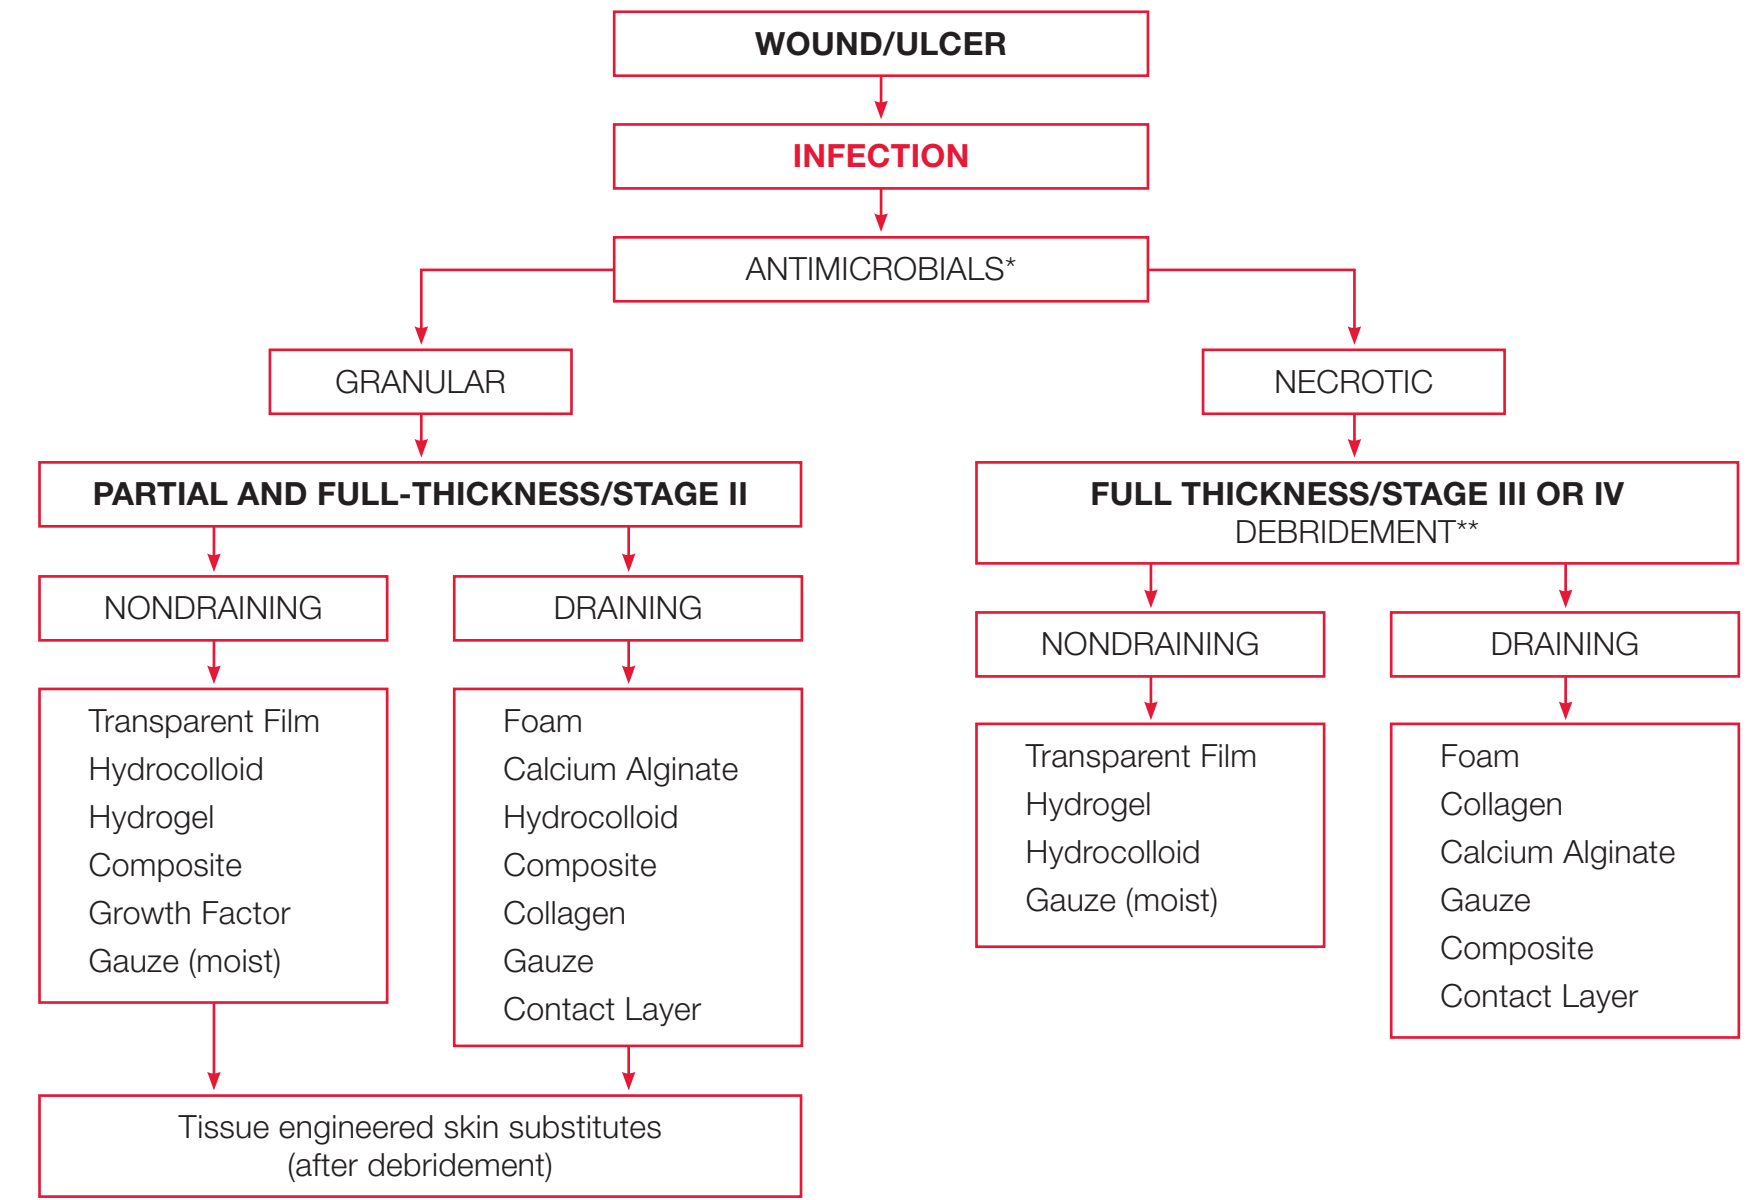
WOUND/ULCER

INFECTION

ANTIMICROBIALS*

GRANULAR

NECROTIC

PARTIAL AND FULL-THICKNESS/STAGE II

NONDRAINING

Transparent Film
Hydrocolloid
Hydrogel
Composite
Growth Factor
Gauze (moist)

DRAINING

Foam
Calcium Alginate
Hydrocolloid
Composite
Collagen
Gauze
Contact Layer

Tissue engineered skin substitutes
(after debridement)

FULL THICKNESS/STAGE III OR IV
DEBRIDEMENT**

NONDRAINING

Transparent Film
Hydrogel
Hydrocolloid
Gauze (moist)

DRAINING

Foam
Collagen
Calcium Alginate
Gauze
Composite
Contact Layer